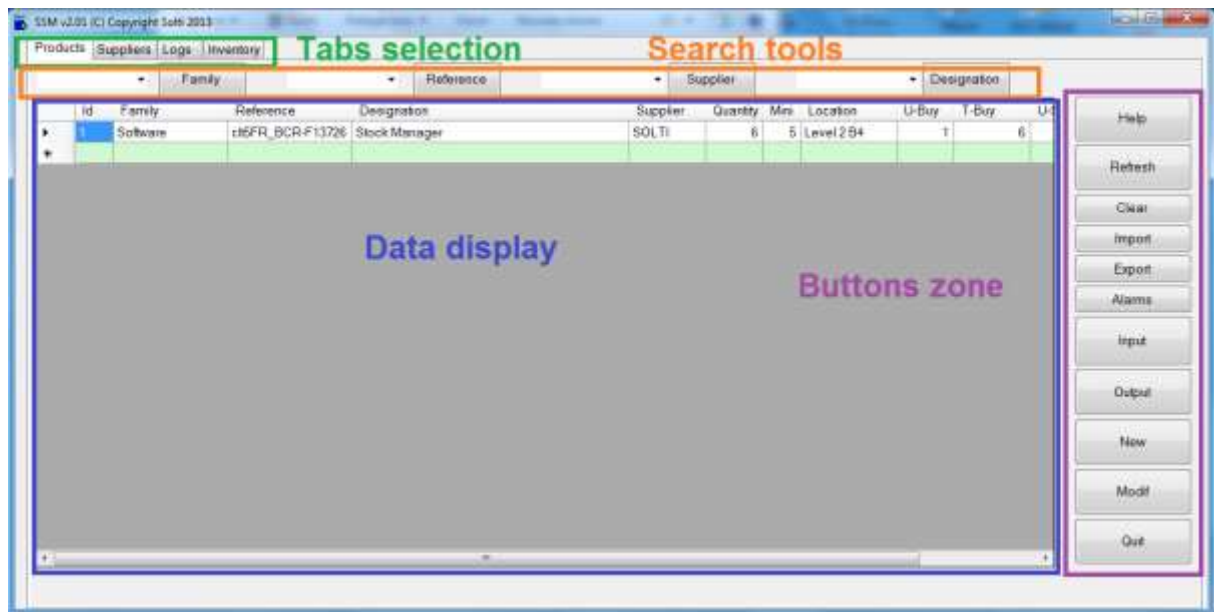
SSM v2.01 (C) Copyright Solti 2013

Products | Suppliers | Logs | Inventory

Tabs selection

Search tools

Family | Reference | Supplier | Designation

| Id | Family | Reference | Designation | Supplier | Quantity | Mini | Location | U-Buy | T-Buy | U-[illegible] |
|---|---|---|---|---|---|---|---|---|---|---|
| 1 | Software | clt6FR_BCR-F13726 | Stock Manager | SOLTI | 6 | 5 | Level 2 B4 | 1 | 6 | |

Data display

Buttons zone

Help

Refresh

Clear

Import

Export

Alarms

Input

Output

New

Modif

Quit